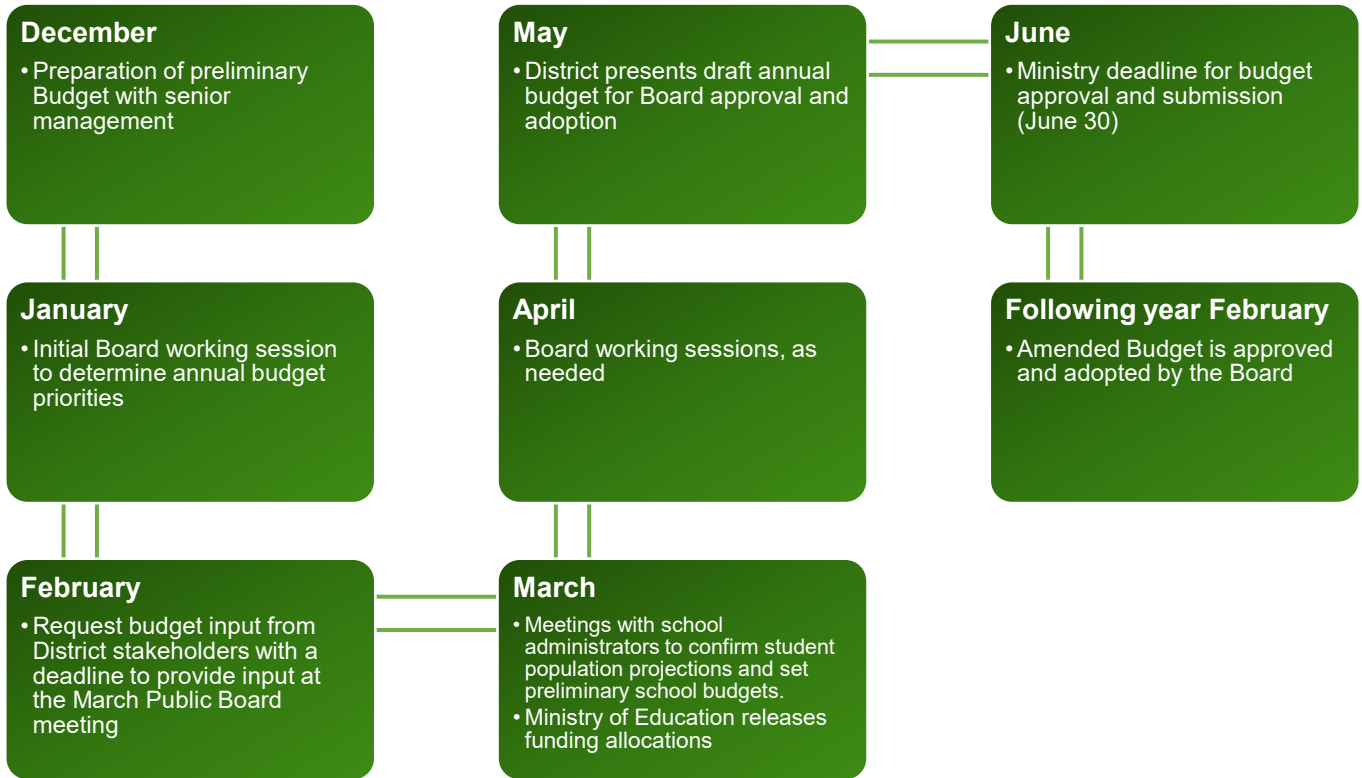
December

• Preparation of preliminary Budget with senior management

January

• Initial Board working session to determine annual budget priorities

February

• Request budget input from District stakeholders with a deadline to provide input at the March Public Board meeting

March

• Meetings with school administrators to confirm student population projections and set preliminary school budgets.
• Ministry of Education releases funding allocations

April

• Board working sessions, as needed

May

• District presents draft annual budget for Board approval and adoption

June

• Ministry deadline for budget approval and submission (June 30)

Following year February

• Amended Budget is approved and adopted by the Board